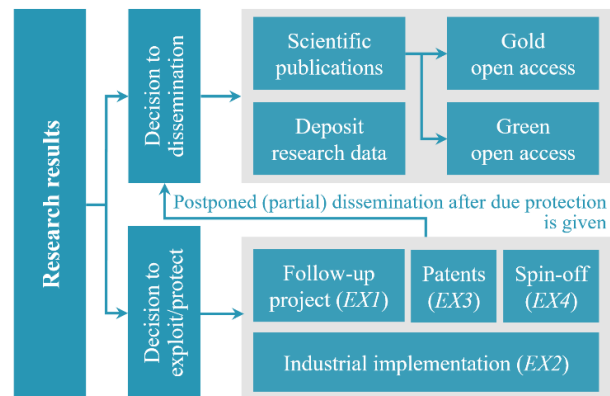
Research results

Decision to dissemination

Scientific publications

Deposit research data

Gold open access

Green open access

Postponed (partial) dissemination after due protection is given

Decision to exploit/protect

Follow-up project (*EX1*)

Patents (*EX3*)

Spin-off (*EX4*)

Industrial implementation (*EX2*)